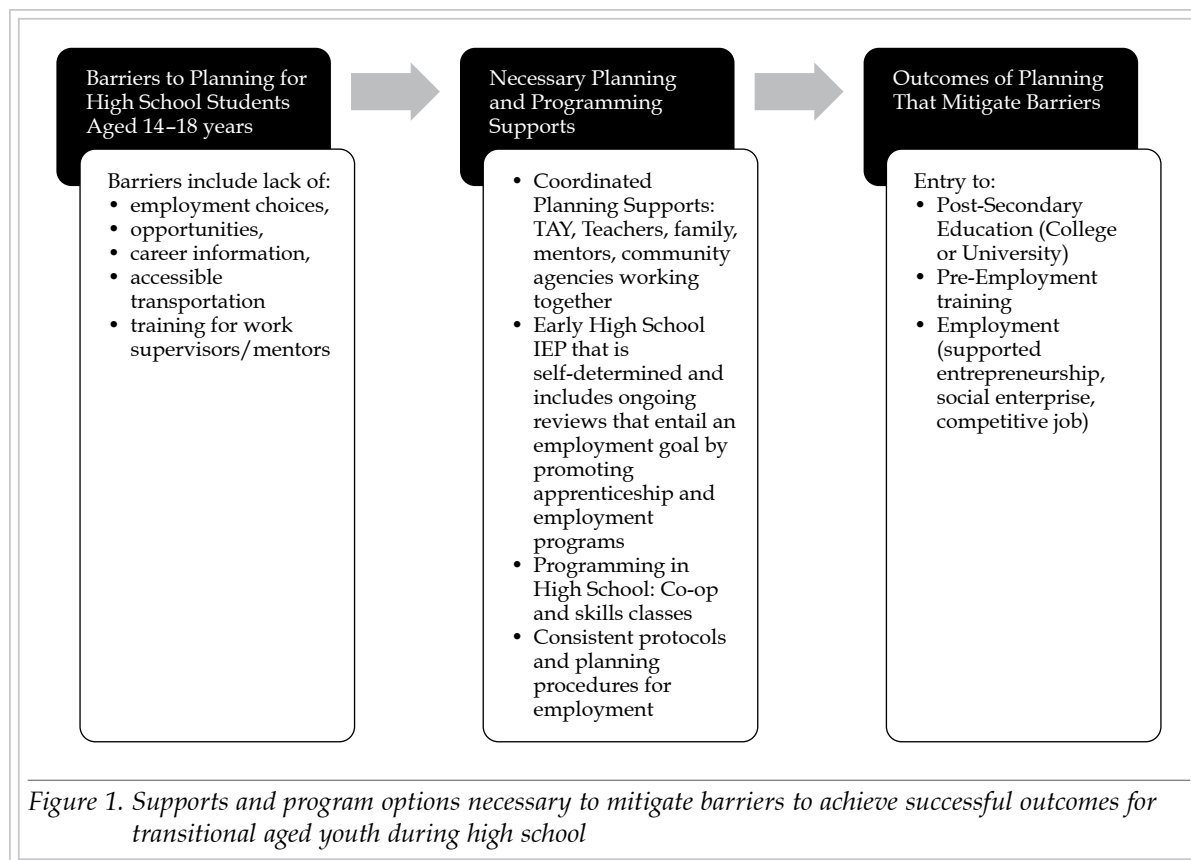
Barriers to Planning for High School Students Aged 14–18 years

Barriers include lack of:
• employment choices,
• opportunities,
• career information,
• accessible transportation
• training for work supervisors/mentors

Necessary Planning and Programming Supports

• Coordinated Planning Supports: TAY, Teachers, family, mentors, community agencies working together
• Early High School IEP that is self-determined and includes ongoing reviews that entail an employment goal by promoting apprenticeship and employment programs
• Programming in High School: Co-op and skills classes
• Consistent protocols and planning procedures for employment

Outcomes of Planning That Mitigate Barriers

Entry to:
• Post-Secondary Education (College or University)
• Pre-Employment training
• Employment (supported entrepreneurship, social enterprise, competitive job)

Figure 1. Supports and program options necessary to mitigate barriers to achieve successful outcomes for transitional aged youth during high school